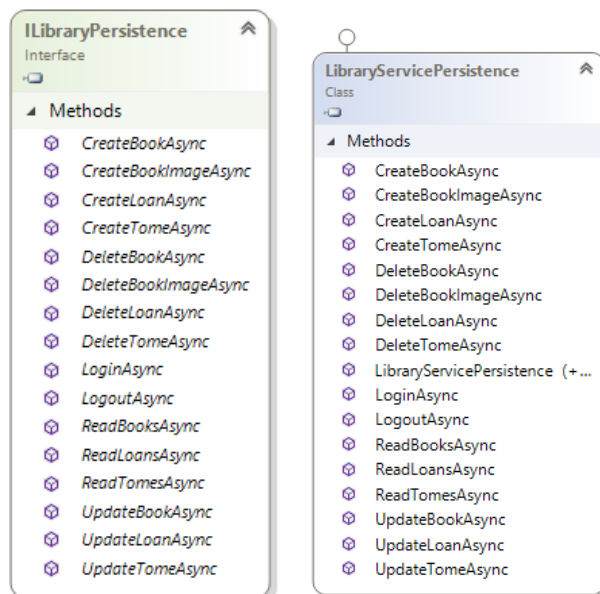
ILibraryPersistence
Interface

Methods
CreateBookAsync
CreateBookImageAsync
CreateLoanAsync
CreateTomeAsync
DeleteBookAsync
DeleteBookImageAsync
DeleteLoanAsync
DeleteTomeAsync
LoginAsync
LogoutAsync
ReadBooksAsync
ReadLoansAsync
ReadTomesAsync
UpdateBookAsync
UpdateLoanAsync
UpdateTomeAsync

LibraryServicePersistence
Class

Methods
CreateBookAsync
CreateBookImageAsync
CreateLoanAsync
CreateTomeAsync
DeleteBookAsync
DeleteBookImageAsync
DeleteLoanAsync
DeleteTomeAsync
LibraryServicePersistence (+...
LoginAsync
LogoutAsync
ReadBooksAsync
ReadLoansAsync
ReadTomesAsync
UpdateBookAsync
UpdateLoanAsync
UpdateTomeAsync